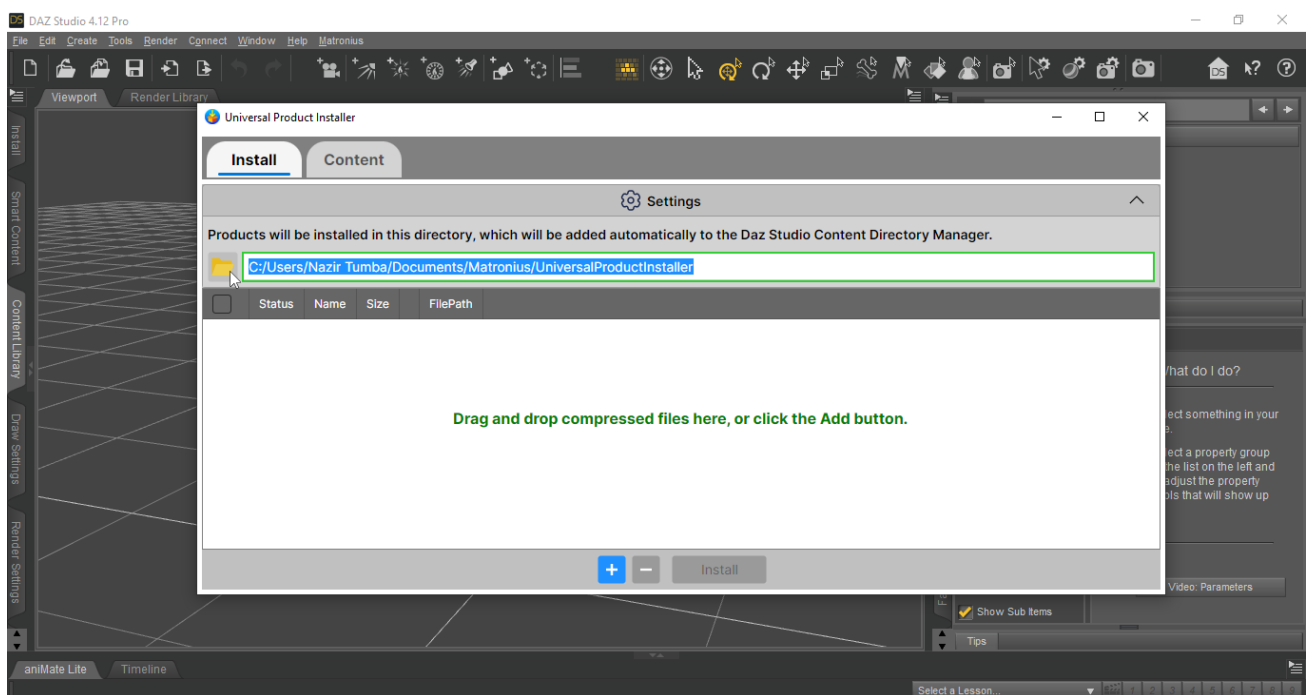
DAZ Studio 4.12 Pro

File Edit Create Tools Render Connect Window Help Matronius

Viewport Render Library

Install Smart Content Content Library Draw Settings Render Settings

Universal Product Installer

Install Content

Settings

Products will be installed in this directory, which will be added automatically to the Daz Studio Content Directory Manager.

C:/Users/Nazir Tumba/Documents/Matronius/UniversalProductInstaller

| | Status | Name | Size | FilePath |
|---|---|---|---|---|

Drag and drop compressed files here, or click the Add button.

+ − Install

/hat do I do?

ect something in your e.

ect a property group the list on the left and adjust the property ols that will show up

Video: Parameters

Show Sub Items

Tips

aniMate Lite Timeline

Select a Lesson...